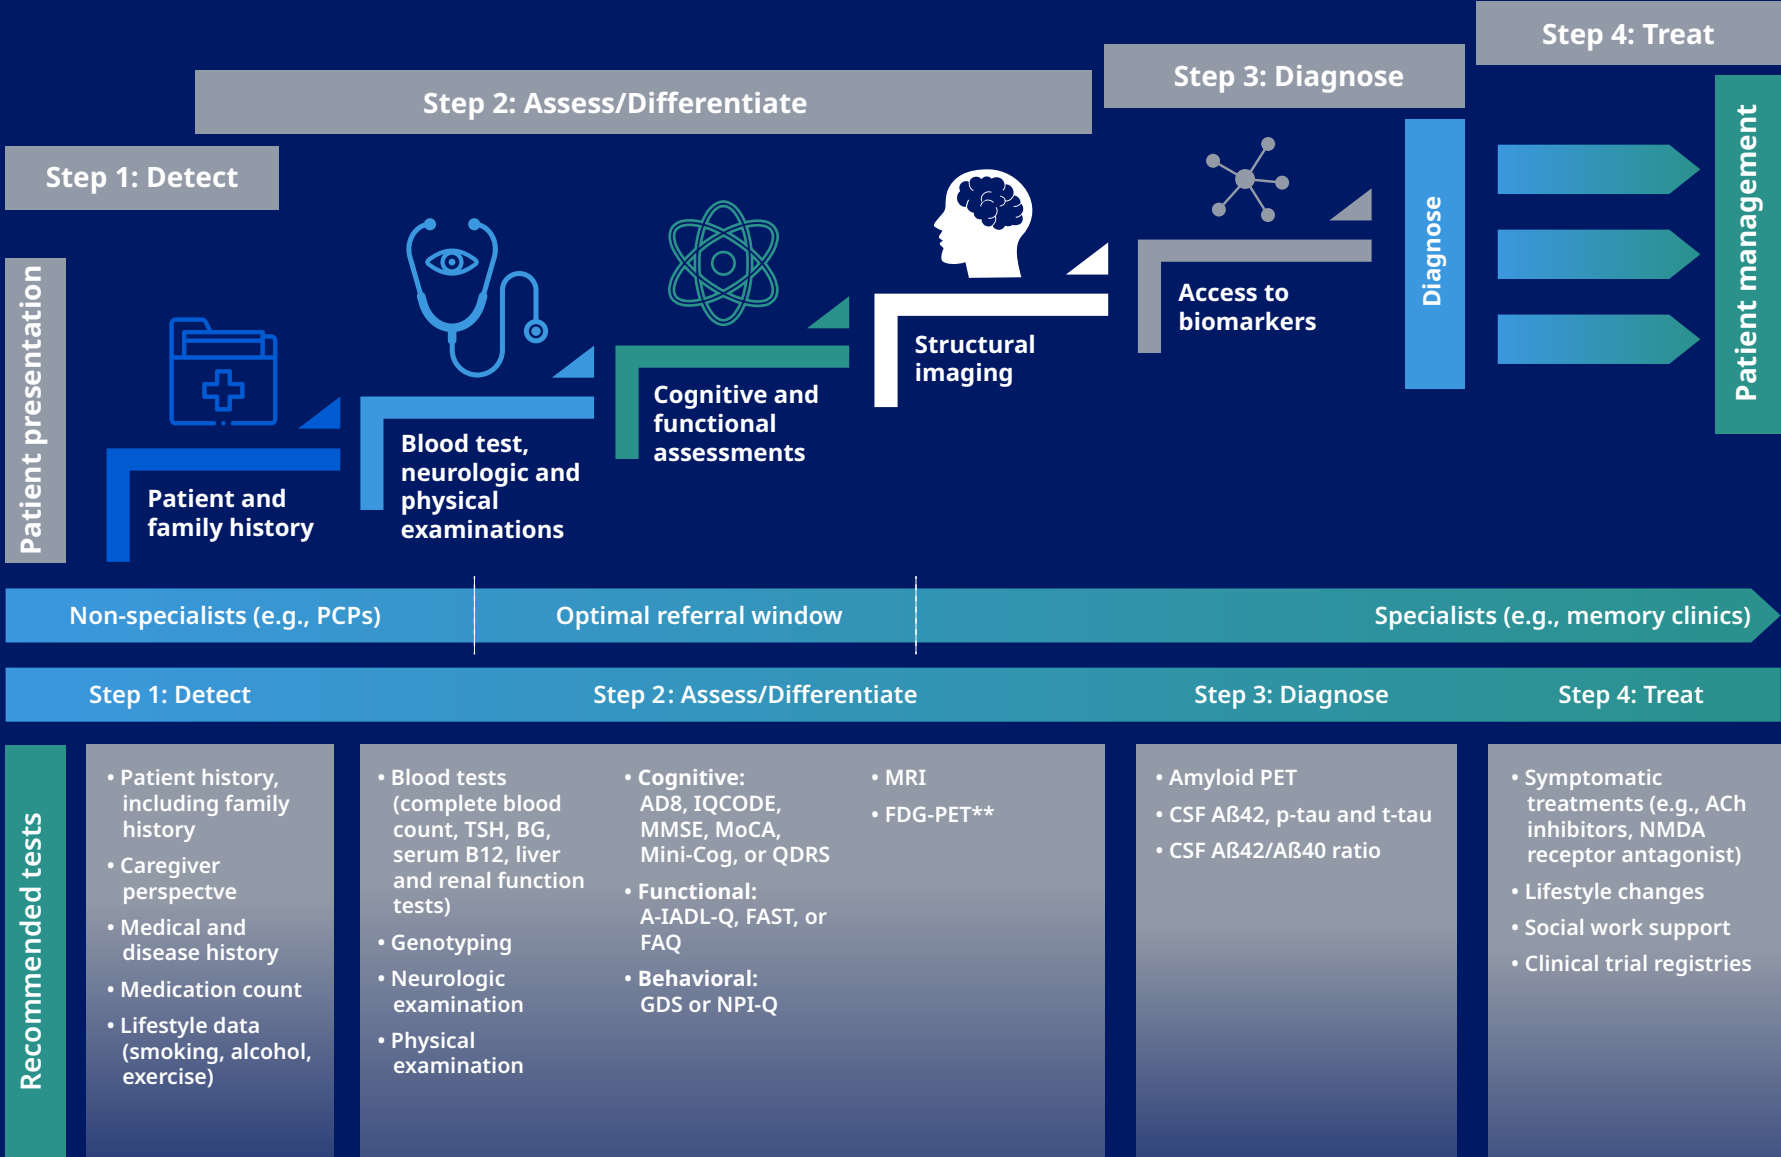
Step 4: Treat

Step 3: Diagnose

Step 2: Assess/Differentiate

Step 1: Detect

Patient presentation

Patient and family history

Blood test, neurologic and physical examinations

Cognitive and functional assessments

Structural imaging

Access to biomarkers

Diagnose

Patient management

Non-specialists (e.g., PCPs)

Optimal referral window

Specialists (e.g., memory clinics)

Step 1: Detect

Step 2: Assess/Differentiate

Step 3: Diagnose

Step 4: Treat

Recommended tests

• Patient history, including family history
• Caregiver perspectve
• Medical and disease history
• Medication count
• Lifestyle data (smoking, alcohol, exercise)

• Blood tests (complete blood count, TSH, BG, serum B12, liver and renal function tests)
• Genotyping
• Neurologic examination
• Physical examination

• Cognitive: AD8, IQCODE, MMSE, MoCA, Mini-Cog, or QDRS
• Functional: A-IADL-Q, FAST, or FAQ
• Behavioral: GDS or NPI-Q

• MRI
• FDG-PET**

• Amyloid PET
• CSF Aß42, p-tau and t-tau
• CSF Aß42/Aß40 ratio

• Symptomatic treatments (e.g., ACh inhibitors, NMDA receptor antagonist)
• Lifestyle changes
• Social work support
• Clinical trial registries